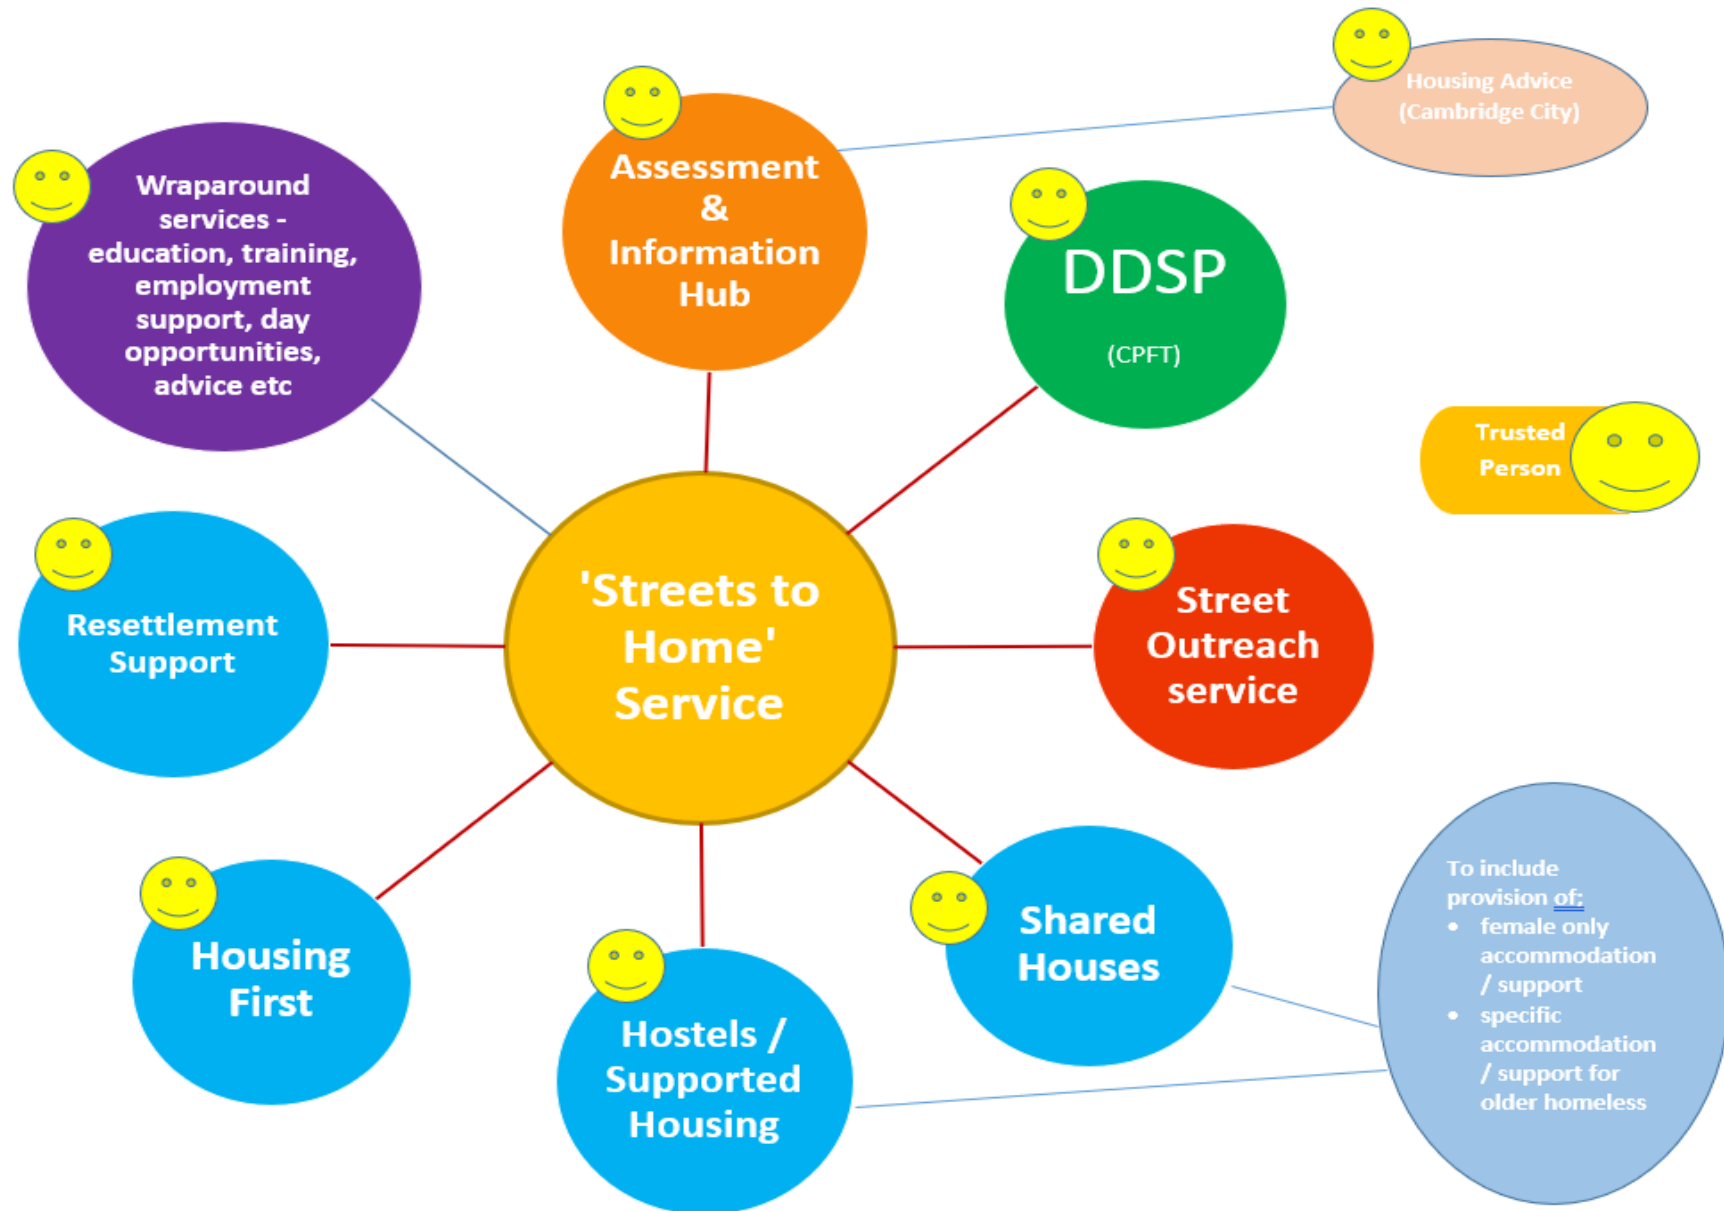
Housing Advice (Cambridge City)

Wraparound services - education, training, employment support, day opportunities, advice etc

Assessment & Information Hub

DDSP

(CPFT)

Trusted Person

'Streets to Home' Service

Resettlement Support

Street Outreach service

Housing First

Hostels / Supported Housing

Shared Houses

To include provision of:
- female only accommodation / support
- specific accommodation / support for older homeless